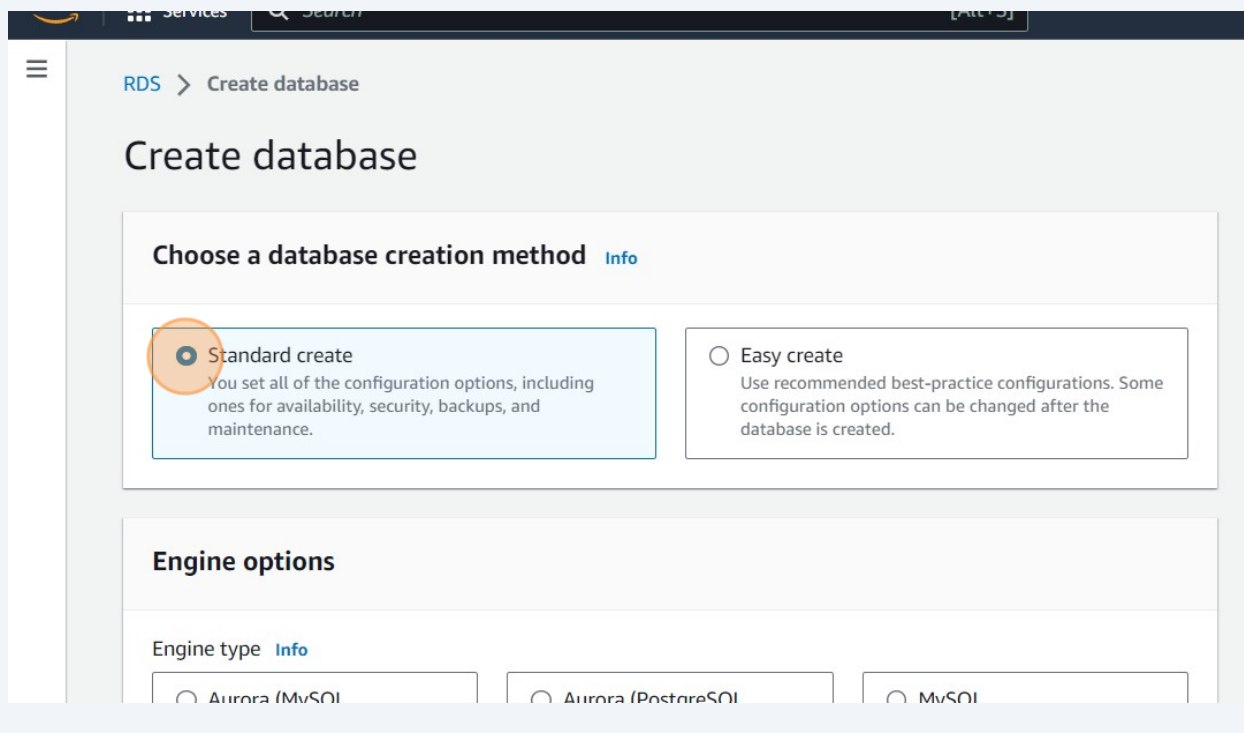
Services Search [Alt+S]

RDS > Create database

Create database

Choose a database creation method Info

Standard create
You set all of the configuration options, including ones for availability, security, backups, and maintenance.

Easy create
Use recommended best-practice configurations. Some configuration options can be changed after the database is created.

Engine options

Engine type Info

Aurora (MySQL

Aurora (PostgreSQL

MySQL